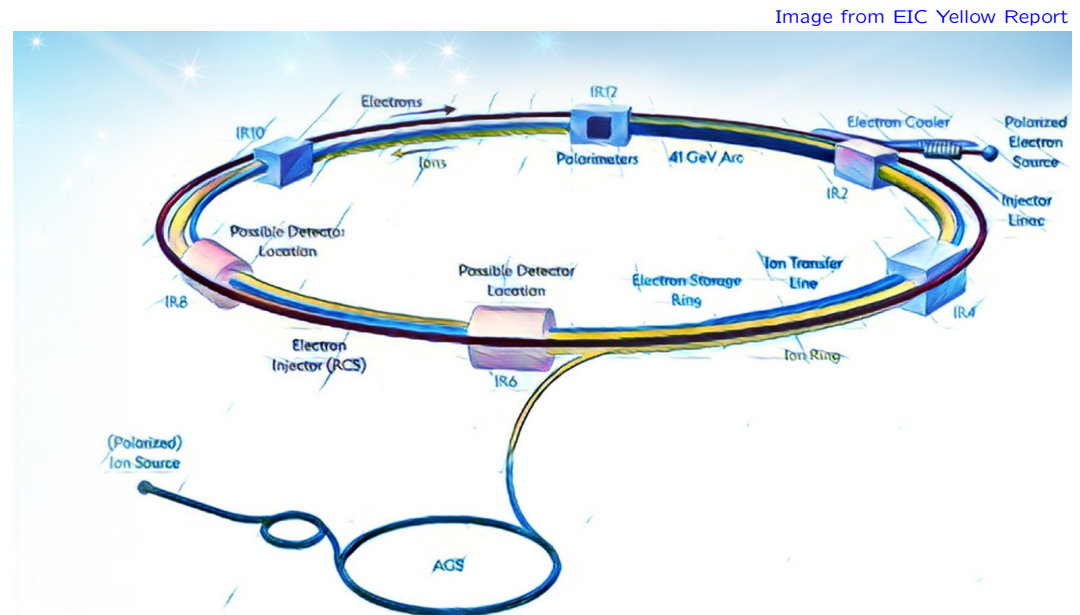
Image from EIC Yellow Report

Electrons

IR12

IR10

Ions

Polarimeters

41 GeV Arc

Electron Cooler

Polarized Electron Source

IR2

Injector Linac

Possible Detector Location

Possible Detector Location

Electron Storage Ring

Ion Transfer Line

IR8

IR4

Electron Injector (RCS)

IR6

Ion Ring

(Polarized) Ion Source

AGS